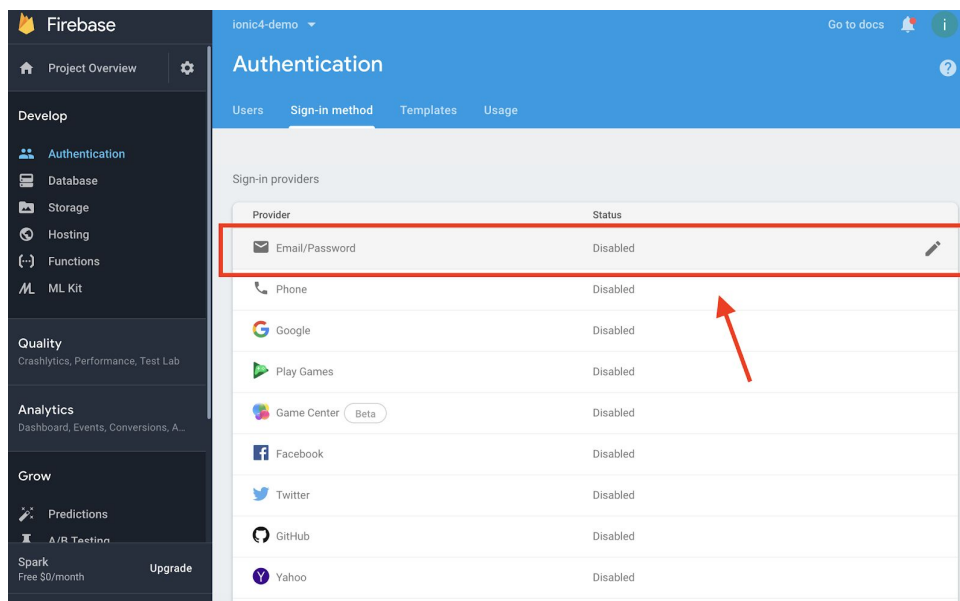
Firebase

Project Overview

Develop

Authentication

Database

Storage

Hosting

Functions

ML Kit

Quality

Crashlytics, Performance, Test Lab

Analytics

Dashboard, Events, Conversions, A...

Grow

Predictions

A/B Testing

Spark
Free $0/month

Upgrade

ionic4-demo

Go to docs

i

Authentication

Users Sign-in method Templates Usage

Sign-in providers

| Provider | Status |
|---|---|
| Email/Password | Disabled |
| Phone | Disabled |
| Google | Disabled |
| Play Games | Disabled |
| Game Center Beta | Disabled |
| Facebook | Disabled |
| Twitter | Disabled |
| GitHub | Disabled |
| Yahoo | Disabled |